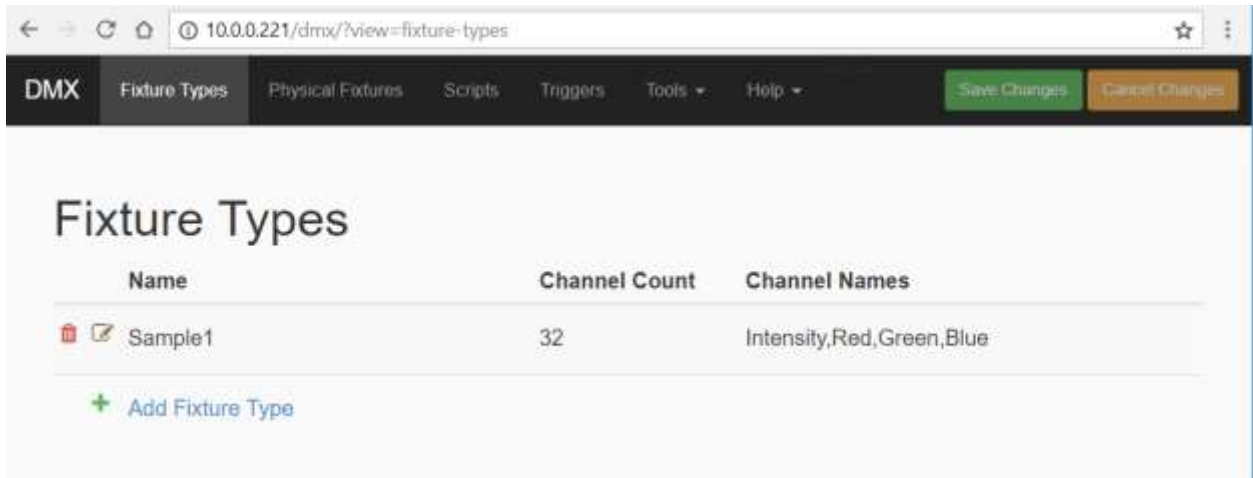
10.0.0.221/dmx/?view=fixture-types

DMX Fixture Types Physical Fixtures Scripts Triggers Tools Help Save Changes Cancel Changes

Fixture Types

| Name | Channel Count | Channel Names |
|---|---|---|
| Sample1 | 32 | Intensity,Red,Green,Blue |

+ Add Fixture Type